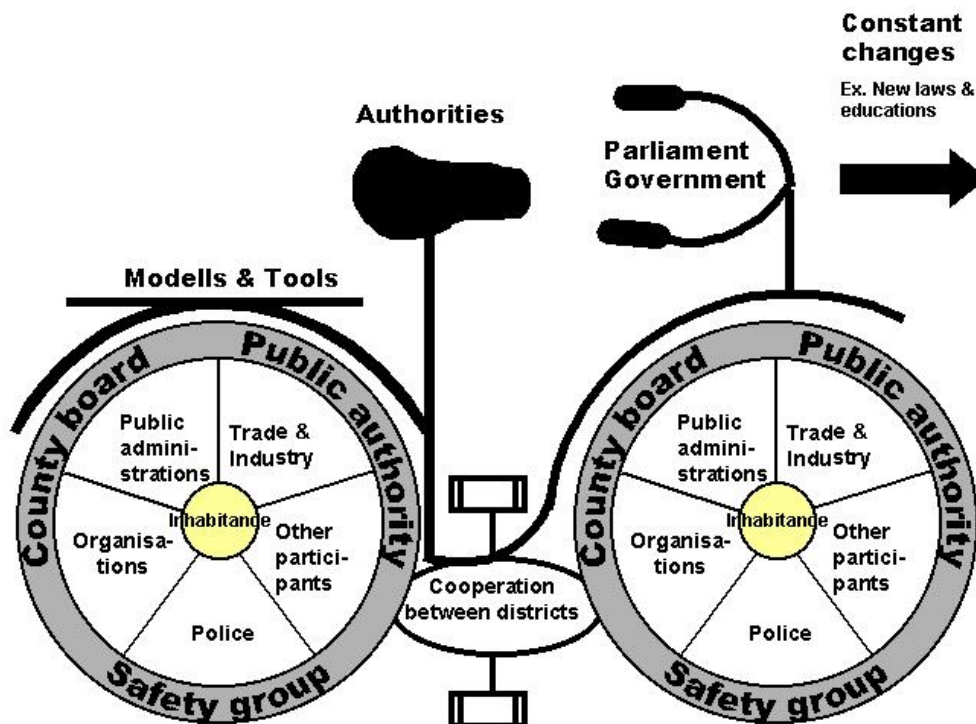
Constant changes

Ex. New laws & educations

Authorities

Parliament Government

Modells & Tools

County board

Public authority

Public administrations

Trade & Industry

Inhabitance

Organisations

Other participants

Police

Safety group

Cooperation between districts

County board

Public authority

Public administrations

Trade & Industry

Inhabitance

Organisations

Other participants

Police

Safety group